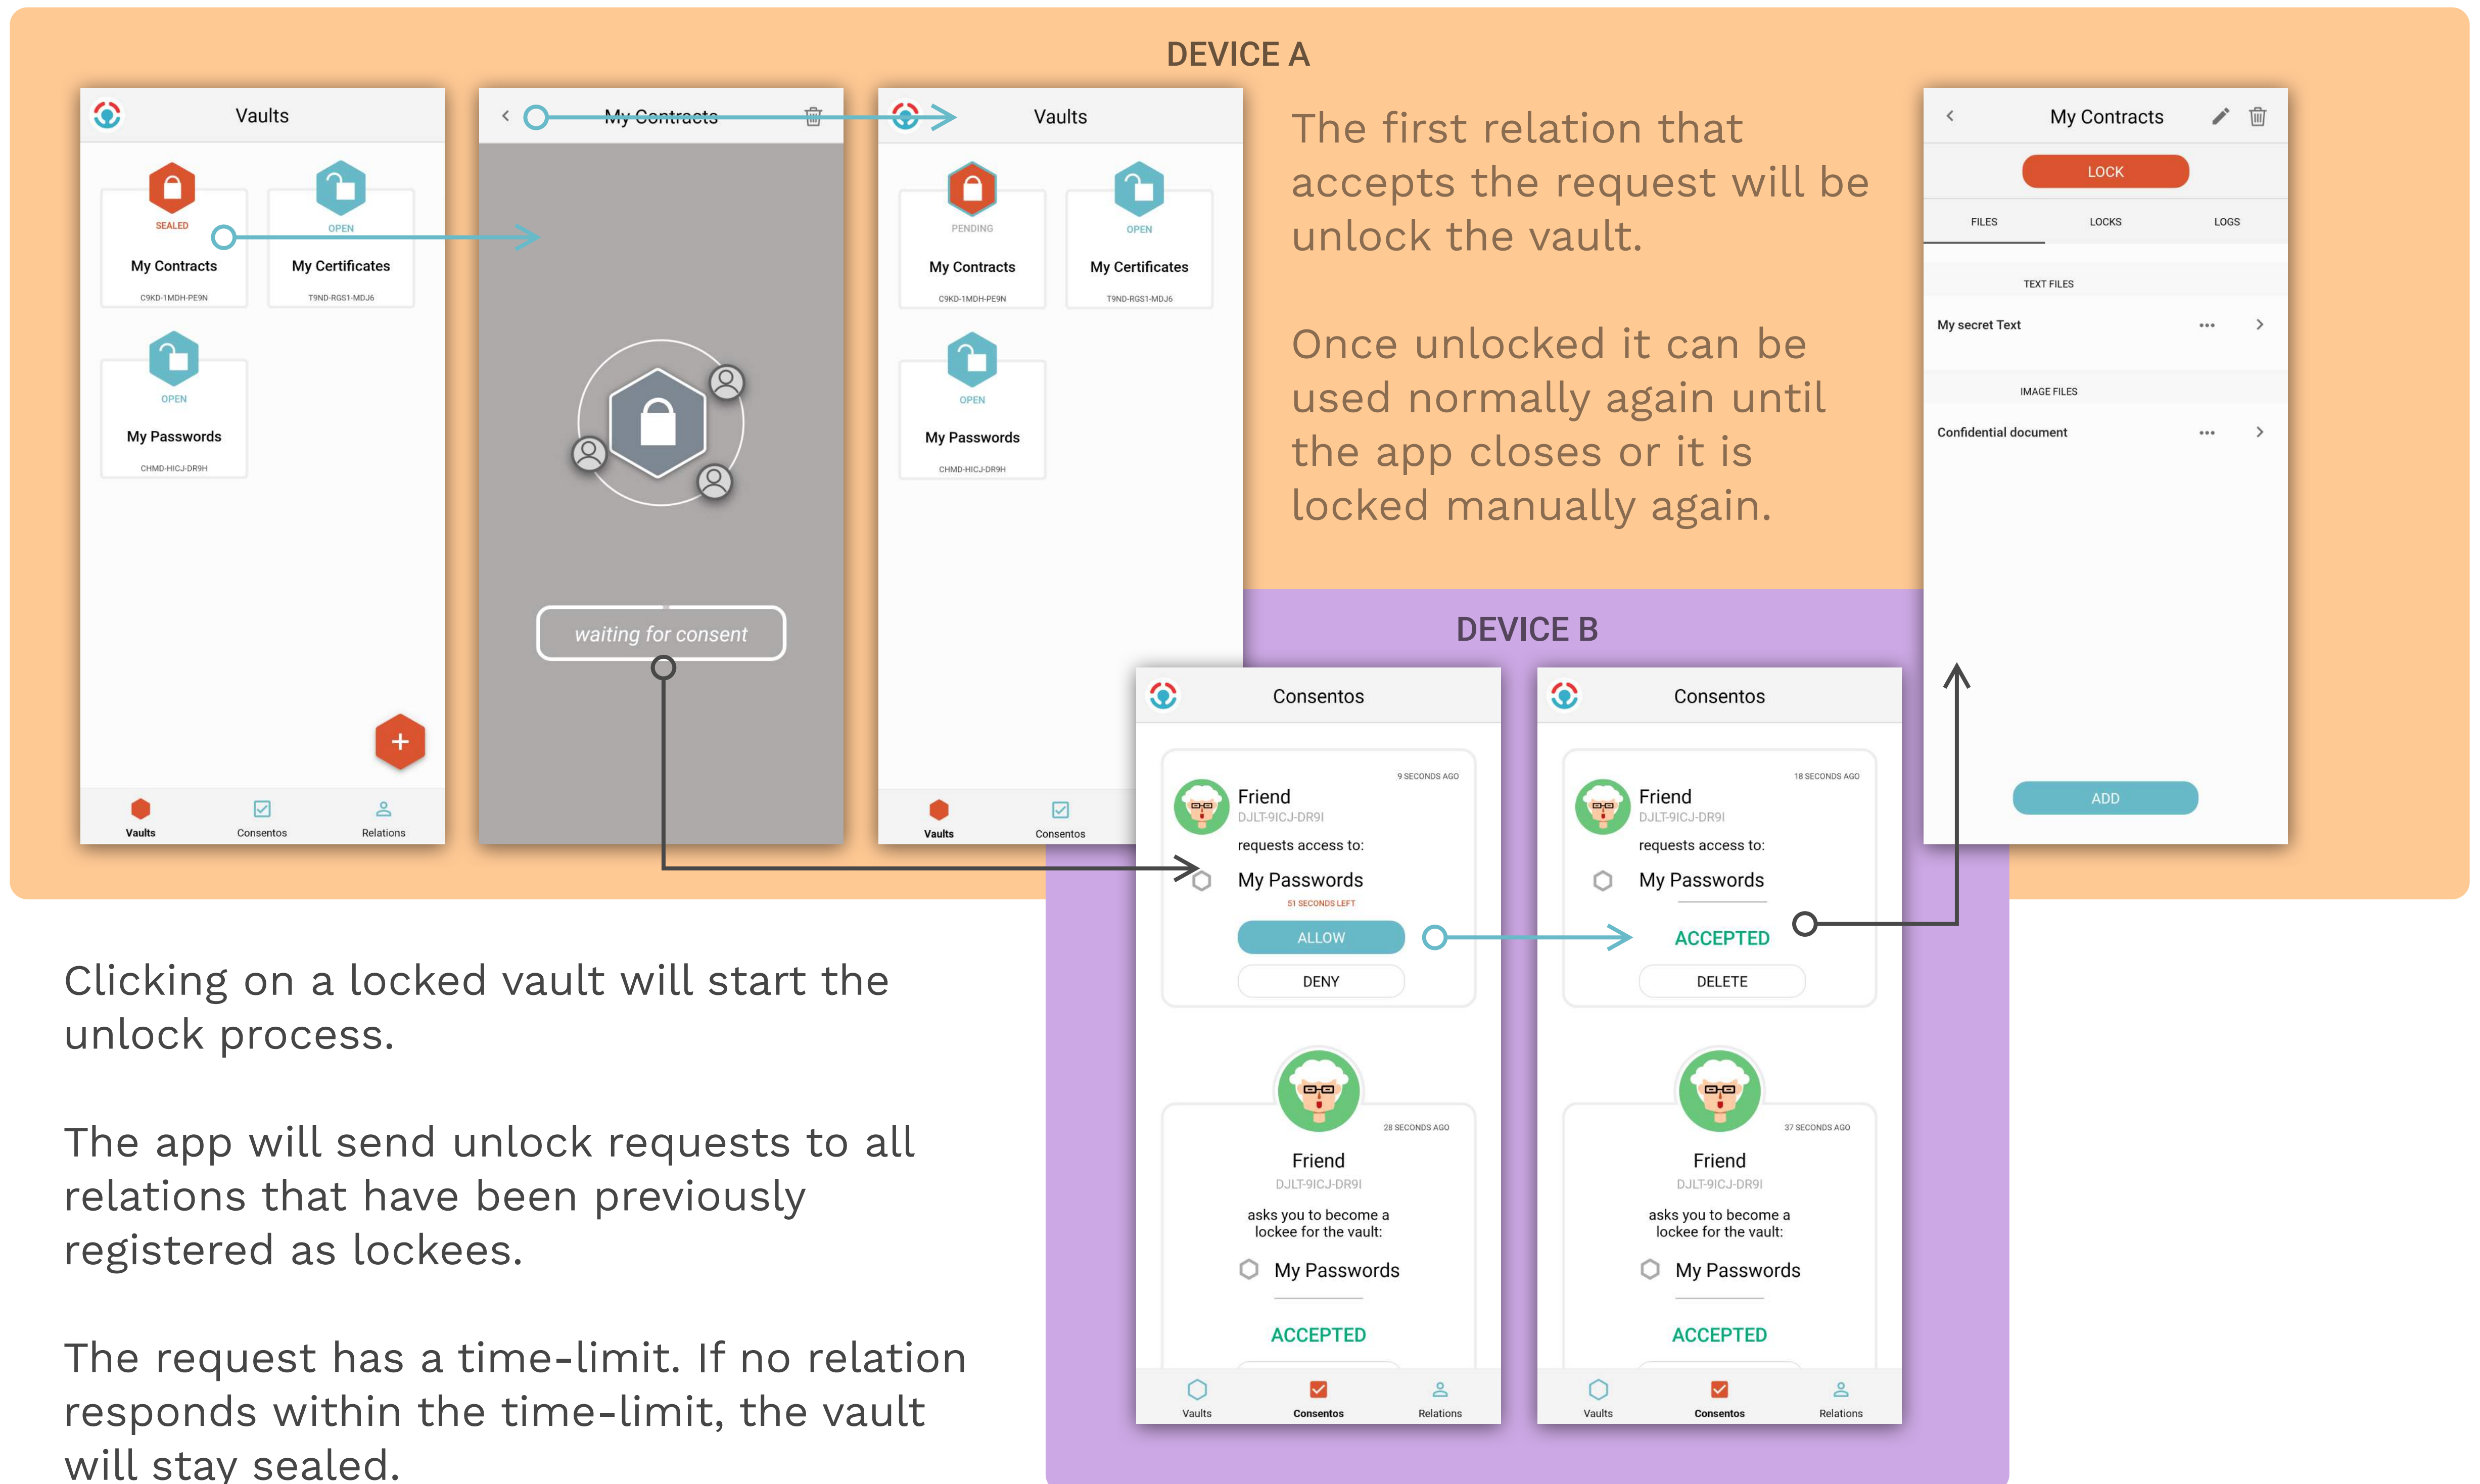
DEVICE A

Vaults

SEALED
My Contracts
C9KD-1MDH-PE9N

OPEN
My Certificates
T9ND-RGS1-MDJ6

OPEN
My Passwords
CHMD-HICJ-DR9H

+

Vaults Consentos Relations

My Contracts

waiting for consent

Vaults

PENDING
My Contracts
C9KD-1MDH-PE9N

OPEN
My Certificates
T9ND-RGS1-MDJ6

OPEN
My Passwords
CHMD-HICJ-DR9H

Vaults Consentos

The first relation that accepts the request will be unlock the vault.

Once unlocked it can be used normally again until the app closes or it is locked manually again.

My Contracts

LOCK

FILES LOCKS LOGS

TEXT FILES

My secret Text

IMAGE FILES

Confidential document

ADD

DEVICE B

Consentos

9 SECONDS AGO
Friend
DJLT-9ICJ-DR9I
requests access to:
My Passwords
51 SECONDS LEFT
ALLOW
DENY

28 SECONDS AGO
Friend
DJLT-9ICJ-DR9I
asks you to become a lockee for the vault:
My Passwords
ACCEPTED

Vaults Consentos Relations

Consentos

18 SECONDS AGO
Friend
DJLT-9ICJ-DR9I
requests access to:
My Passwords
ACCEPTED
DELETE

37 SECONDS AGO
Friend
DJLT-9ICJ-DR9I
asks you to become a lockee for the vault:
My Passwords
ACCEPTED

Vaults Consentos Relations

Clicking on a locked vault will start the unlock process.

The app will send unlock requests to all relations that have been previously registered as lockees.

The request has a time-limit. If no relation responds within the time-limit, the vault will stay sealed.